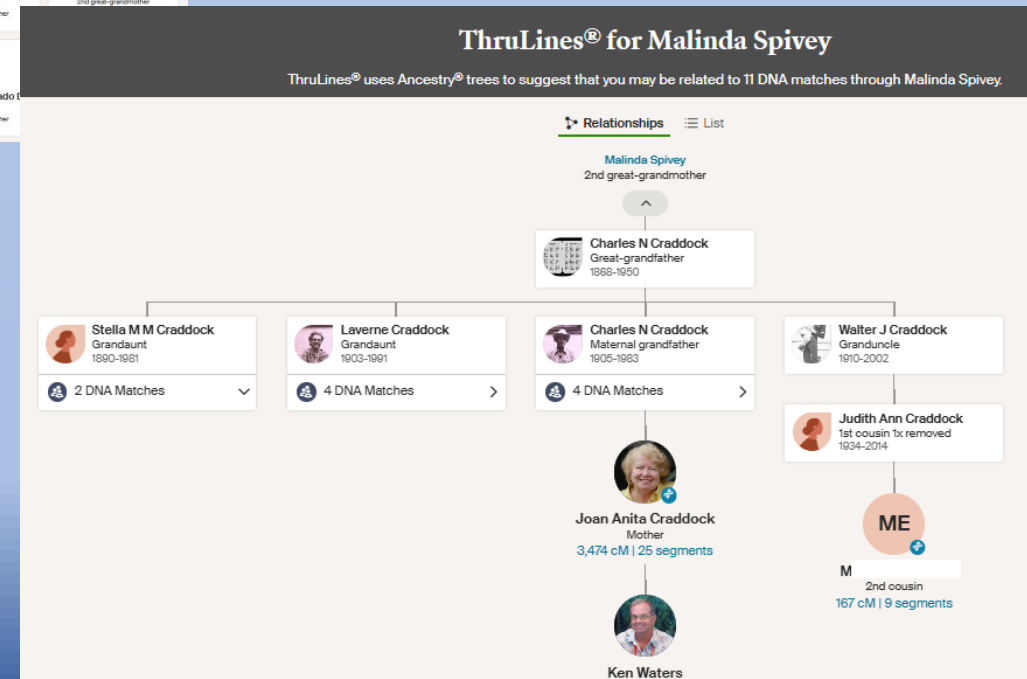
2nd great-grandmother

ado D

ThruLines® for Malinda Spivey

ThruLines® uses Ancestry® trees to suggest that you may be related to 11 DNA matches through Malinda Spivey.

Relationships List

Malinda Spivey
2nd great-grandmother

Charles N Craddock
Great-grandfather
1868-1950

Stella M M Craddock
Grandaunt
1890-1981
2 DNA Matches

Laverne Craddock
Grandaunt
1903-1991
4 DNA Matches

Charles N Craddock
Maternal grandfather
1905-1983
4 DNA Matches

Walter J Craddock
Granduncle
1910-2002

Judith Ann Craddock
1st cousin 1x removed
1934-2014

Joan Anita Craddock
Mother
3,474 cM | 25 segments

ME

M
2nd cousin
167 cM | 9 segments

Ken Waters